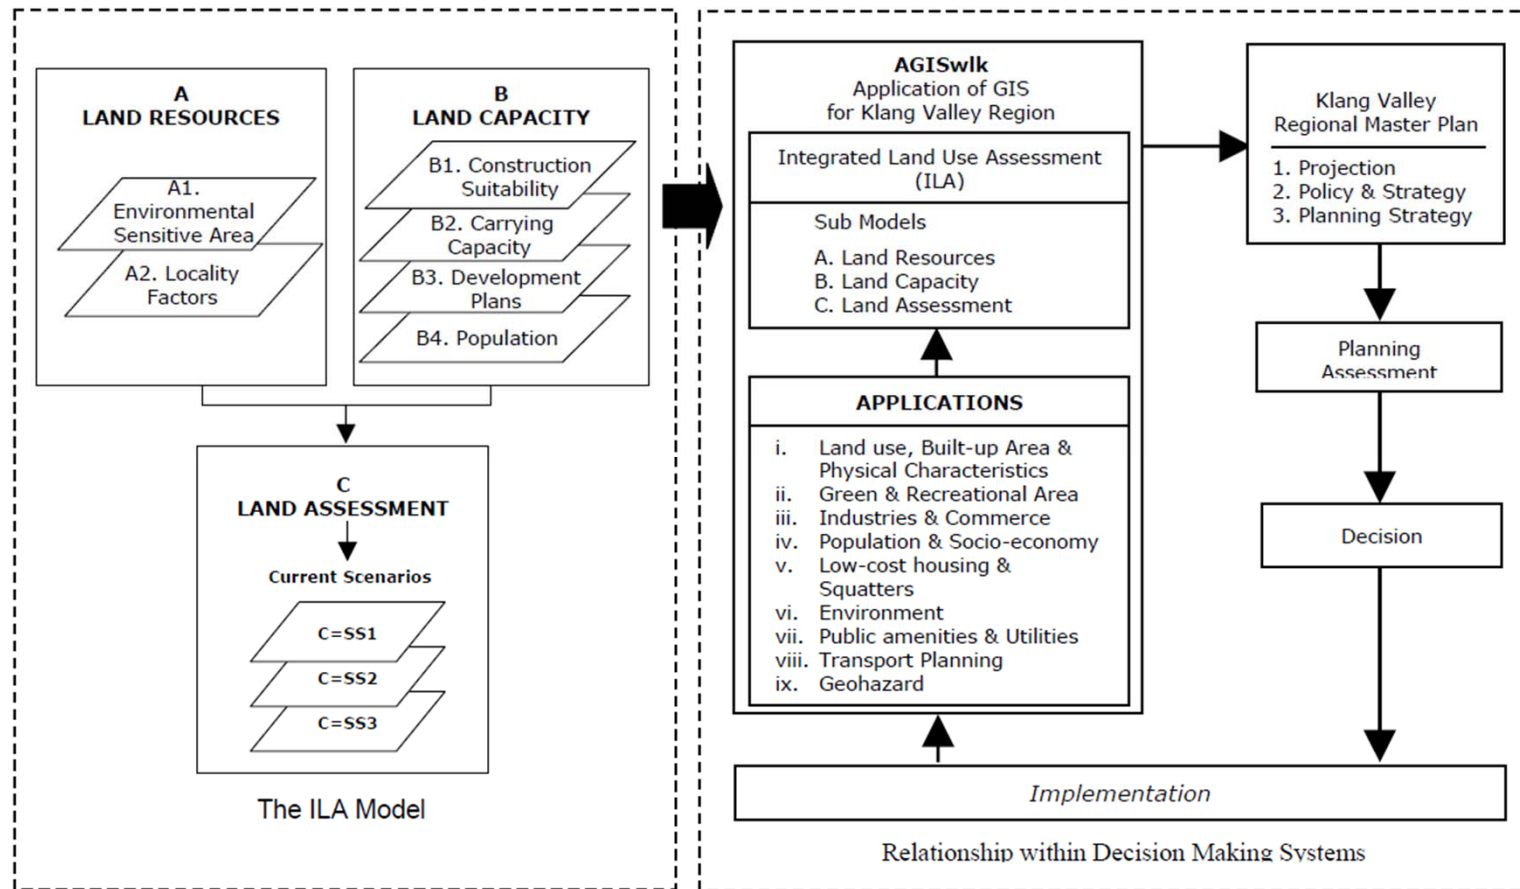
A
LAND RESOURCES

A1. Environmental Sensitive Area

A2. Locality Factors

B
LAND CAPACITY

B1. Construction Suitability

B2. Carrying Capacity

B3. Development Plans

B4. Population

C
LAND ASSESSMENT

Current Scenarios

C=SS1

C=SS2

C=SS3

The ILA Model

AGISwlk
Application of GIS for Klang Valley Region

Integrated Land Use Assessment (ILA)

Sub Models

A. Land Resources
B. Land Capacity
C. Land Assessment

APPLICATIONS

i. Land use, Built-up Area & Physical Characteristics
ii. Green & Recreational Area
iii. Industries & Commerce
iv. Population & Socio-economy
v. Low-cost housing & Squatters
vi. Environment
vii. Public amenities & Utilities
viii. Transport Planning
ix. Geohazard

Klang Valley Regional Master Plan

1. Projection
2. Policy & Strategy
3. Planning Strategy

Planning Assessment

Decision

Implementation

Relationship within Decision Making Systems